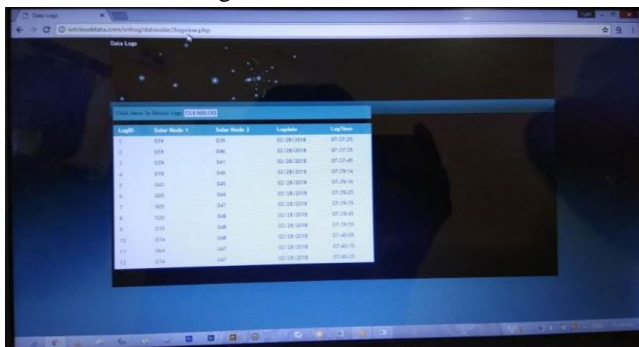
Data Logs

Data Logs

Click Here To Delete Logs CLEAR LOG

| LogID | Solar Node 1 | Solar Node 2 | Logdate | LogTime |
|---|---|---|---|---|
| 1 | 059 | 039 | 02/28/2018 | 07:27:25 |
| 2 | 059 | 046 | 02/28/2018 | 07:27:35 |
| 3 | 059 | 041 | 02/28/2018 | 07:27:45 |
| 4 | 059 | 045 | 02/28/2018 | 07:29:14 |
| 5 | 042 | 045 | 02/28/2018 | 07:29:14 |
| 6 | 005 | 044 | 02/28/2018 | 07:29:25 |
| 7 | 005 | 047 | 02/28/2018 | 07:29:35 |
| 8 | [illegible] | 048 | 02/28/2018 | 07:29:45 |
| 9 | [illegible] | 048 | 02/28/2018 | 07:29:55 |
| 10 | 074 | 048 | 02/28/2018 | 07:40:05 |
| 11 | 064 | 047 | 02/28/2018 | 07:40:15 |
| 12 | 074 | 047 | 02/28/2018 | 07:40:25 |